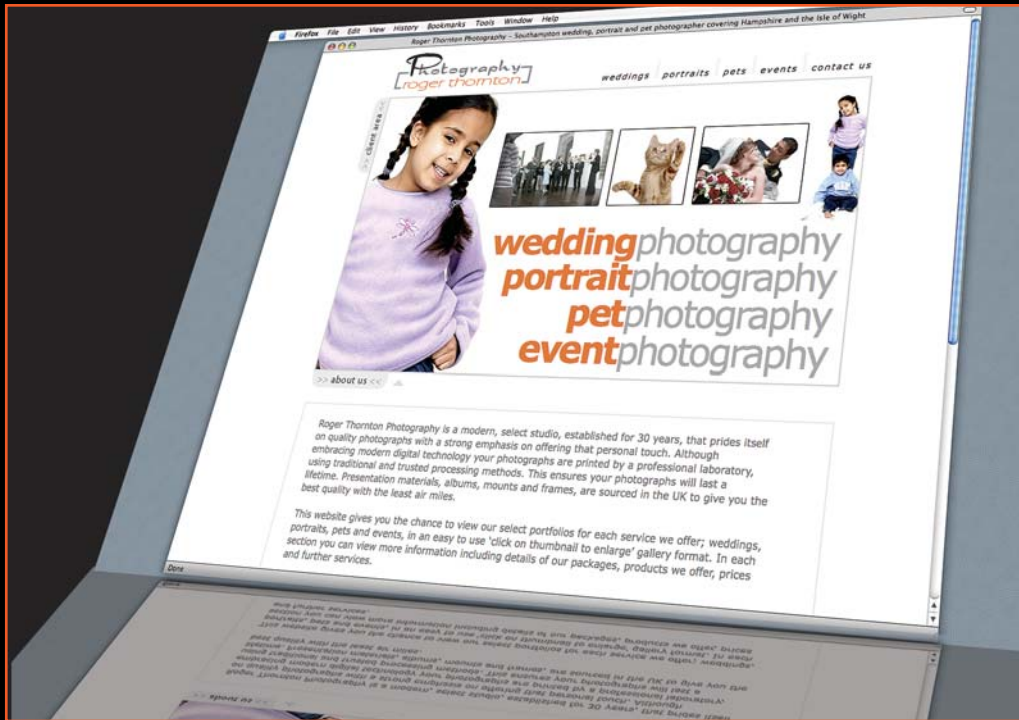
Firefox File Edit View History Bookmarks Tools Window Help

Roger Thornton Photography – Southampton wedding, portrait and pet photographer covering Hampshire and the Isle of Wight

Photography
roger thornton

weddings portraits pets events contact us

>> client area <<

weddingphotography
portraitphotography
petphotography
eventphotography

>> about us <<

Roger Thornton Photography is a modern, select studio, established for 30 years, that prides itself on quality photographs with a strong emphasis on offering that personal touch. Although embracing modern digital technology your photographs are printed by a professional laboratory, using traditional and trusted processing methods. This ensures your photographs will last a lifetime. Presentation materials, albums, mounts and frames, are sourced in the UK to give you the best quality with the least air miles.

This website gives you the chance to view our select portfolios for each service we offer; weddings, portraits, pets and events, in an easy to use 'click on thumbnail to enlarge' gallery format. In each section you can view more information including details of our packages, products we offer, prices and further services.

Done